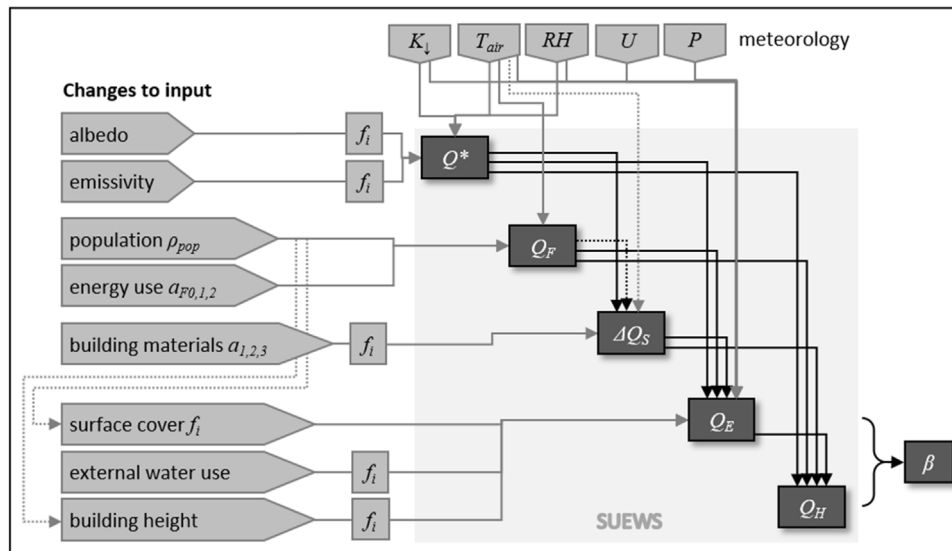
$K_{\downarrow}$ $T_{air}$ $RH$ $U$ $P$ meteorology

Changes to input

albedo $f_i$

emissivity $f_i$

$Q^*$

population $\rho_{pop}$

$Q_F$

energy use $a_{F0,1,2}$

building materials $a_{1,2,3}$ $f_i$

$\Delta Q_S$

surface cover $f_i$

$Q_E$

external water use $f_i$

$\beta$

building height $f_i$

SUEWS

$Q_H$